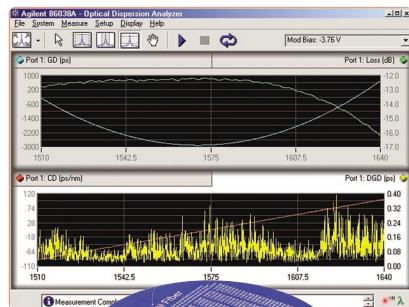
Agilent 86038A - Optical Dispersion Analyzer
File System Measure Setup Display Help
Mod Bias: -3.76 V
Port 1: GD [ps]
Port 1: Loss [dB]
1000
200
-600
-1400
-2200
-3000
-12.0
-13.0
-14.0
-15.0
-16.0
-17.0
1510
1542.5
1575
1607.5
1640
Port 1: CD [ps/nm]
Port 1: DGD [ps]
120
74
28
-18
-64
-110
0.40
0.32
0.24
0.16
0.08
0.00
1510
1542.5
1575
1607.5
1640
Measurement Compl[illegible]